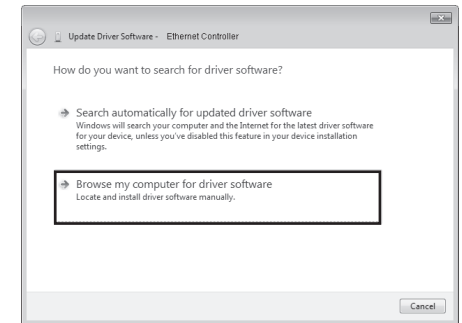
Update Driver Software - Ethernet Controller

How do you want to search for driver software?

Search automatically for updated driver software
Windows will search your computer and the Internet for the latest driver software for your device, unless you've disabled this feature in your device installation settings.

Browse my computer for driver software
Locate and install driver software manually.

Cancel